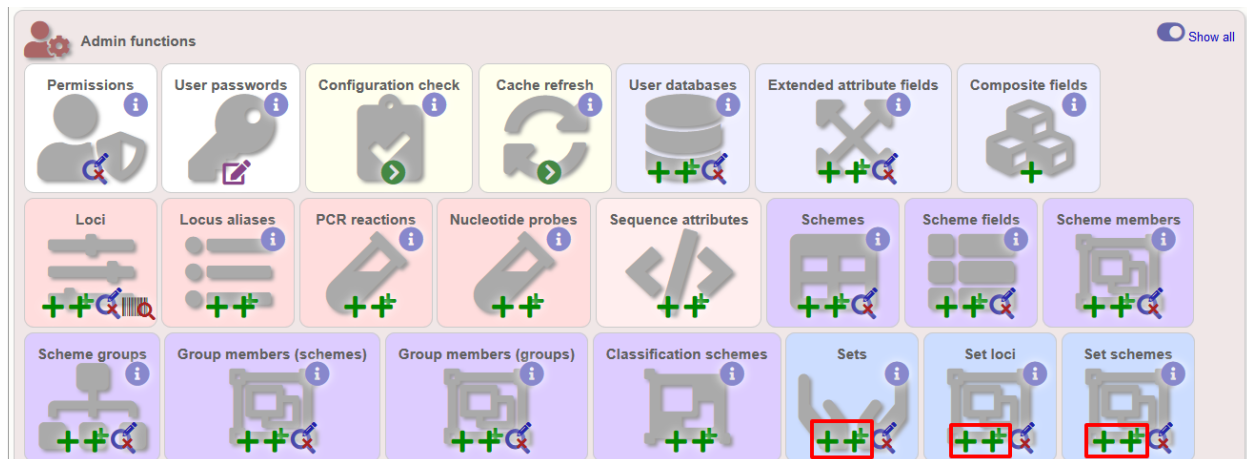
Admin functions

Show all

Permissions

User passwords

Configuration check

Cache refresh

User databases

Extended attribute fields

Composite fields

Loci

Locus aliases

PCR reactions

Nucleotide probes

Sequence attributes

Schemes

Scheme fields

Scheme members

Scheme groups

Group members (schemes)

Group members (groups)

Classification schemes

Sets

Set loci

Set schemes